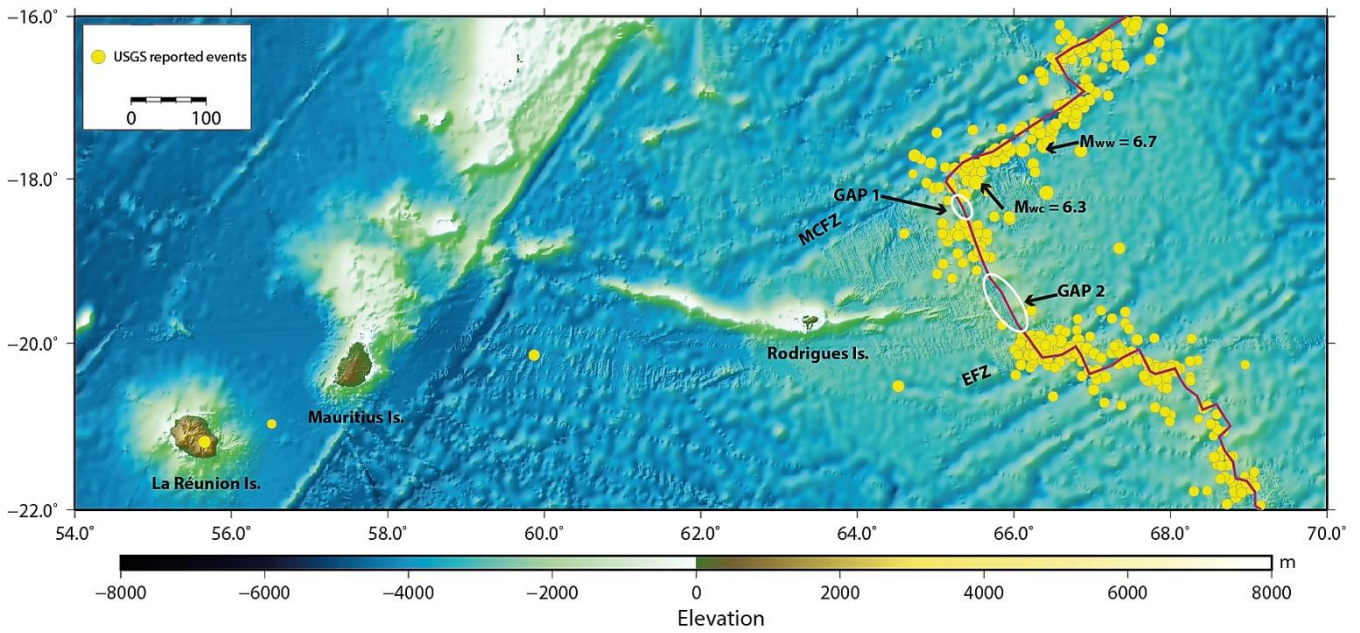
-16.0°
-18.0°
-20.0°
-22.0°
USGS reported events
0 100
$M_{ww}$ = 6.7
GAP 1
$M_{wc}$ = 6.3
MCFZ
GAP 2
Rodrigues Is.
EFZ
Mauritius Is.
La Réunion Is.
54.0° 56.0° 58.0° 60.0° 62.0° 64.0° 66.0° 68.0° 70.0°
-8000 -6000 -4000 -2000 0 2000 4000 6000 8000
m
Elevation